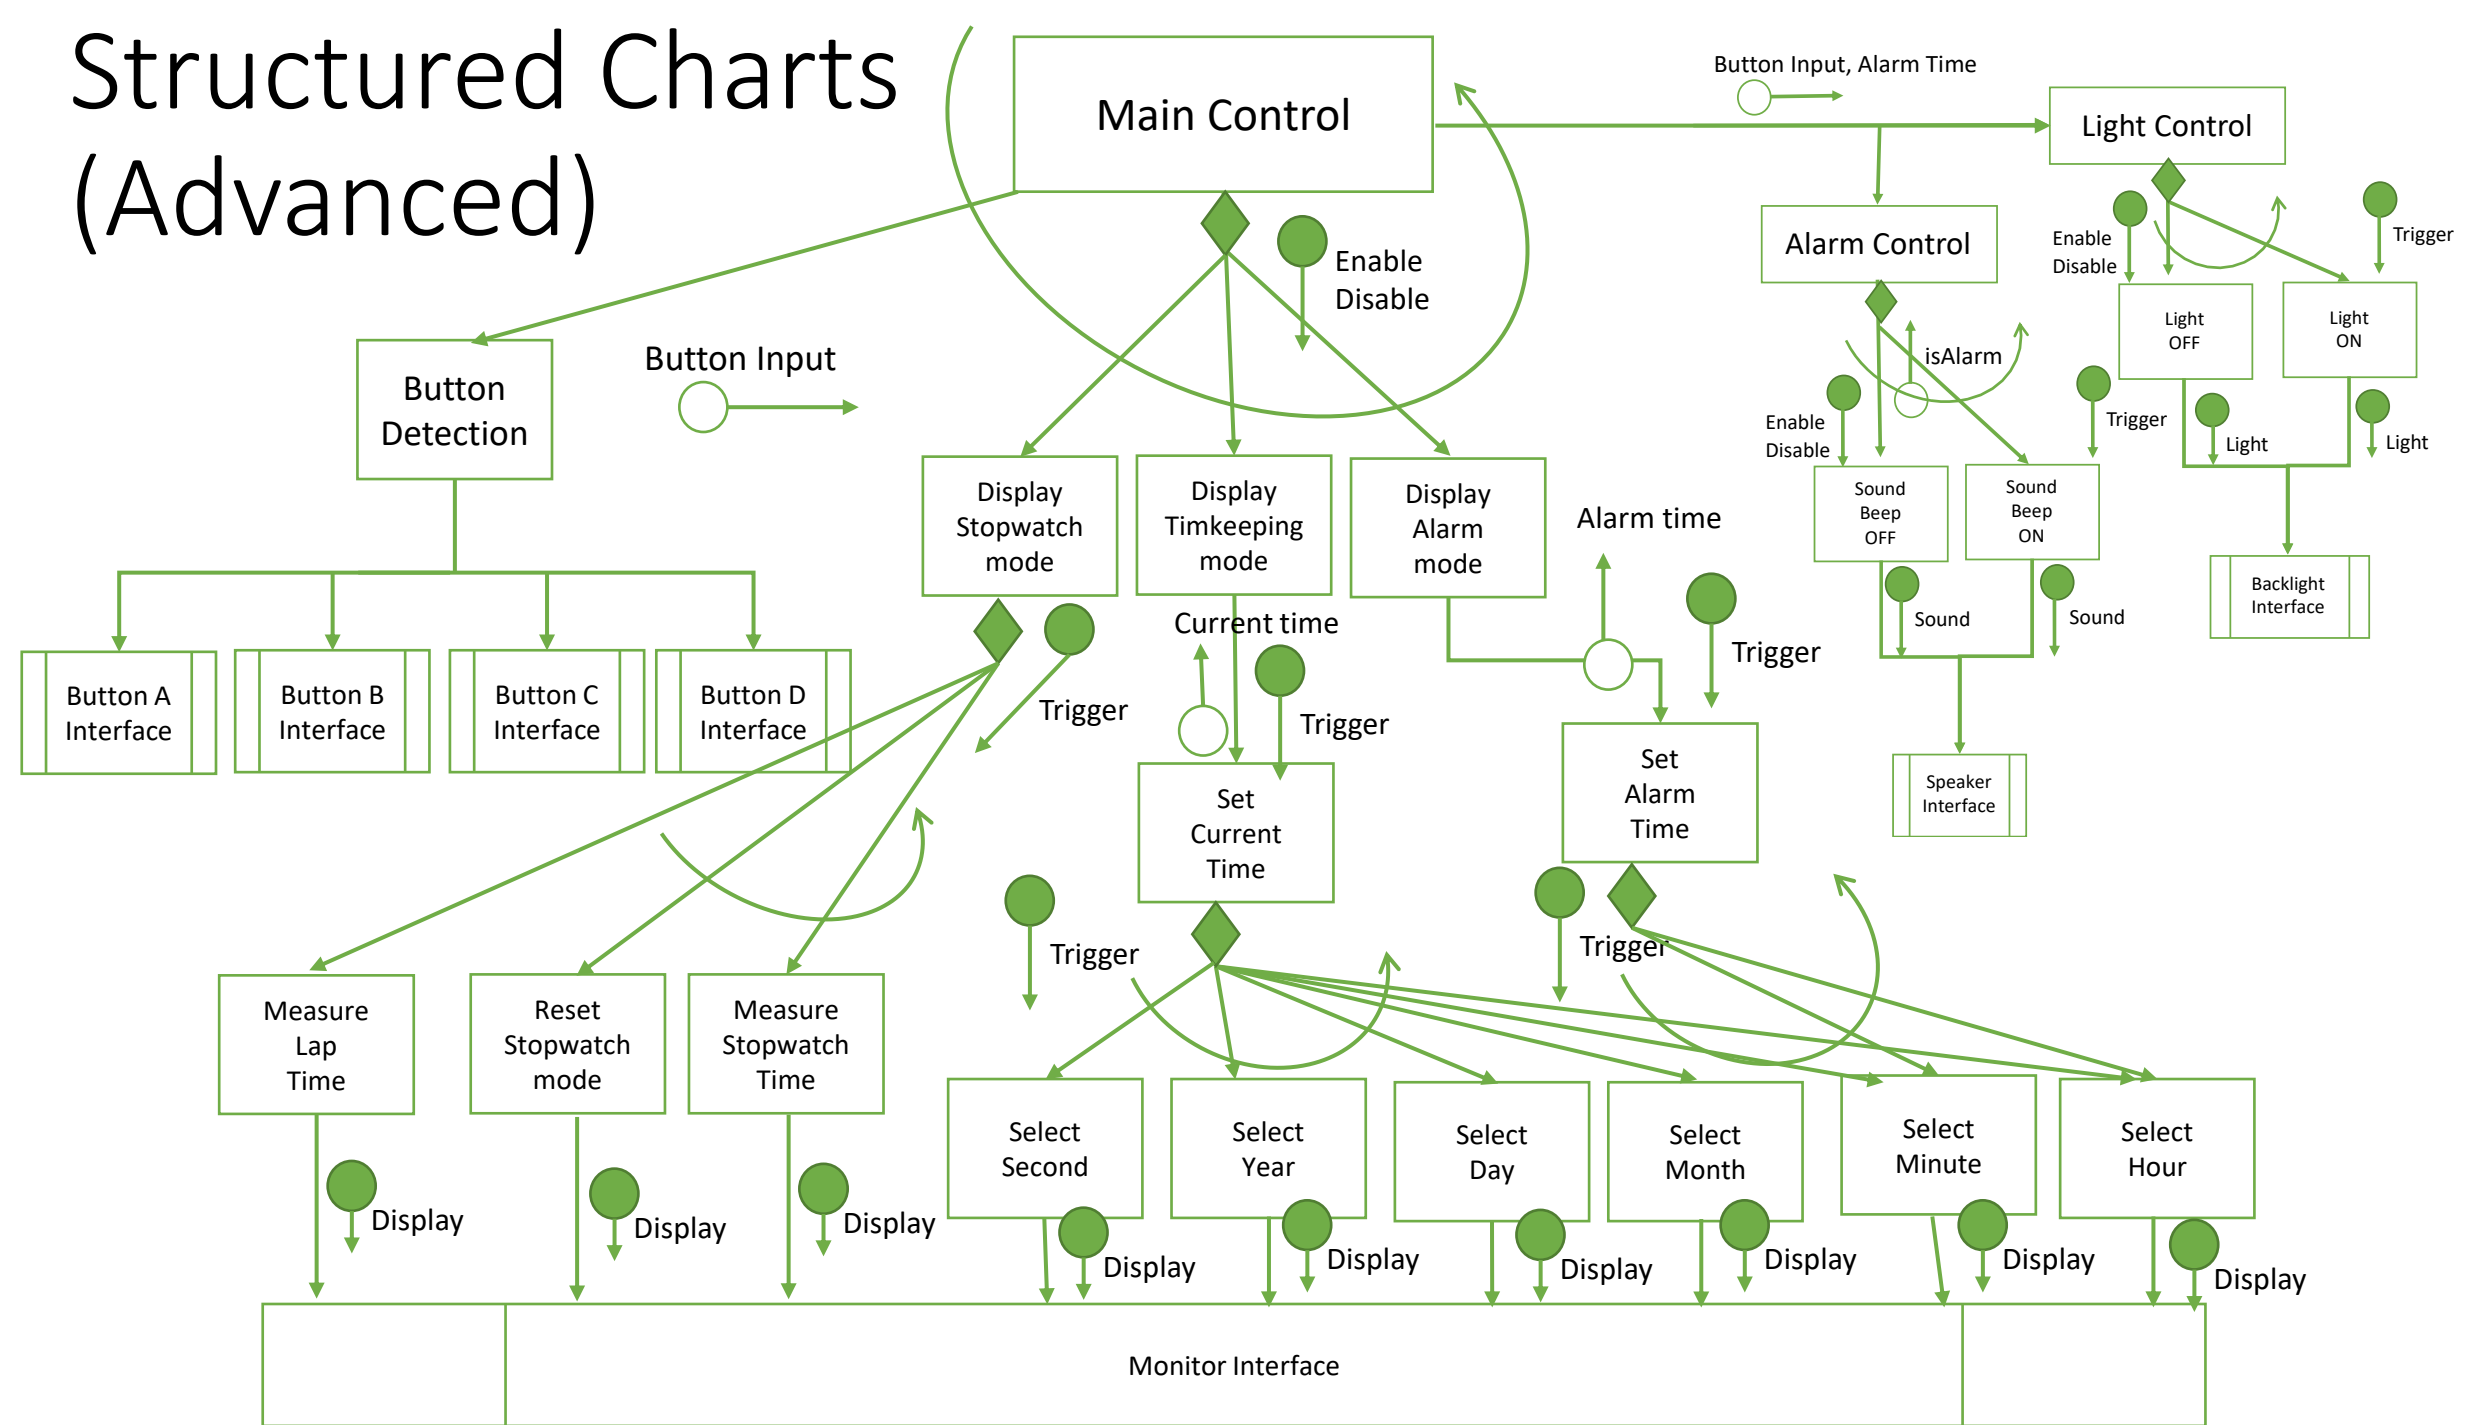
Structured Charts (Advanced)

Main Control

Button Input, Alarm Time

Light Control

Enable Disable

Alarm Control

Enable Disable

Trigger

Light OFF

Light ON

isAlarm

Button Detection

Button Input

Enable Disable

Trigger

Light

Light

Display Stopwatch mode

Display Timkeeping mode

Display Alarm mode

Alarm time

Sound Beep OFF

Sound Beep ON

Backlight Interface

Sound

Sound

Current time

Trigger

Button A Interface

Button B Interface

Button C Interface

Button D Interface

Trigger

Trigger

Set Current Time

Set Alarm Time

Speaker Interface

Trigger

Trigger

Measure Lap Time

Reset Stopwatch mode

Measure Stopwatch Time

Select Second

Select Year

Select Day

Select Month

Select Minute

Select Hour

Display

Display

Display

Display

Display

Display

Display

Display

Display

Monitor Interface